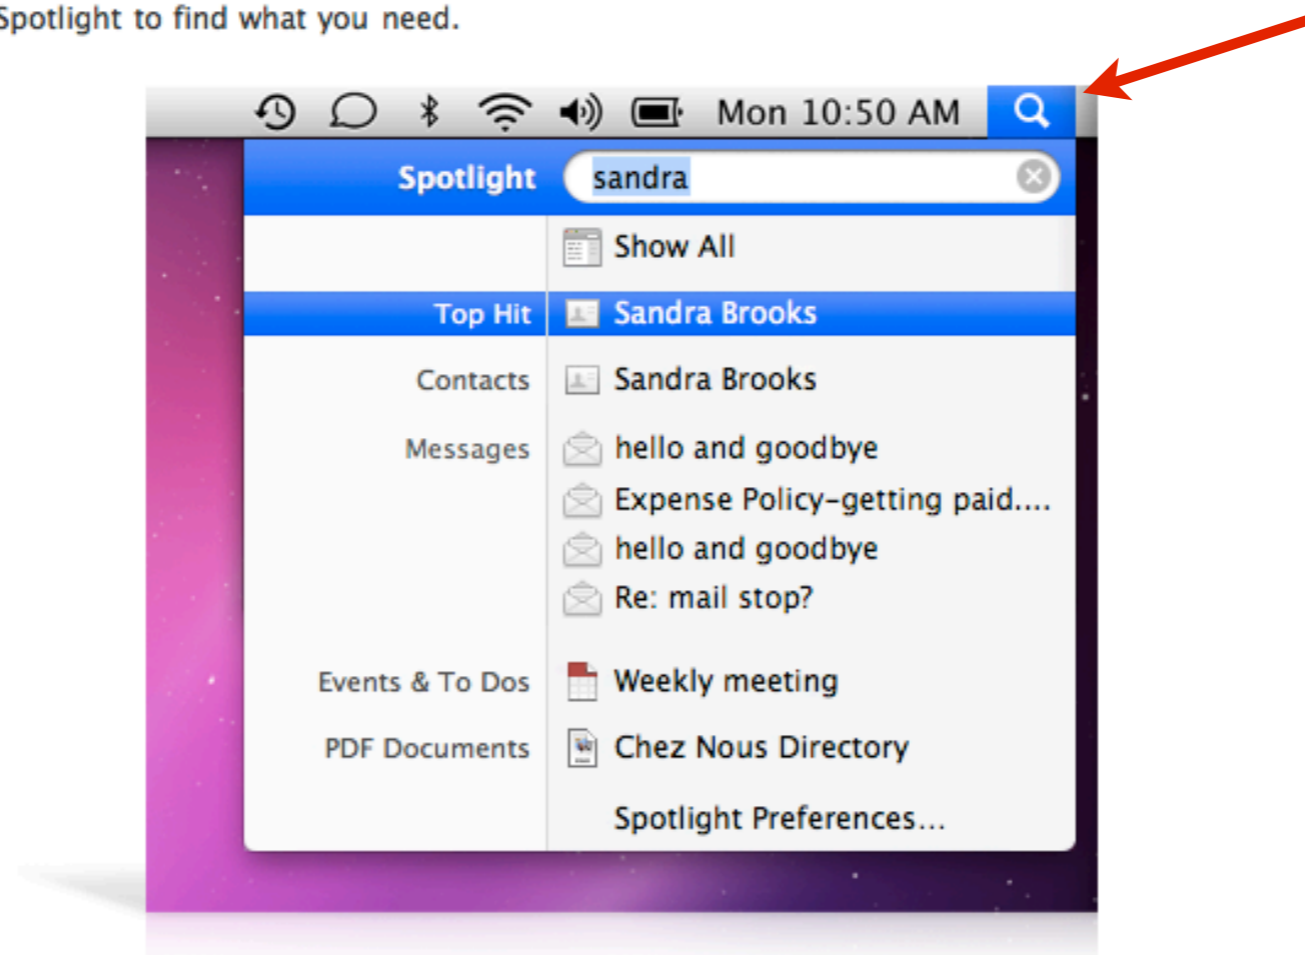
Spotlight to find what you need.

Mon 10:50 AM

Spotlight sandra

Show All

Top Hit Sandra Brooks

Contacts Sandra Brooks

Messages hello and goodbye

Expense Policy-getting paid....

hello and goodbye

Re: mail stop?

Events & To Dos Weekly meeting

PDF Documents Chez Nous Directory

Spotlight Preferences...